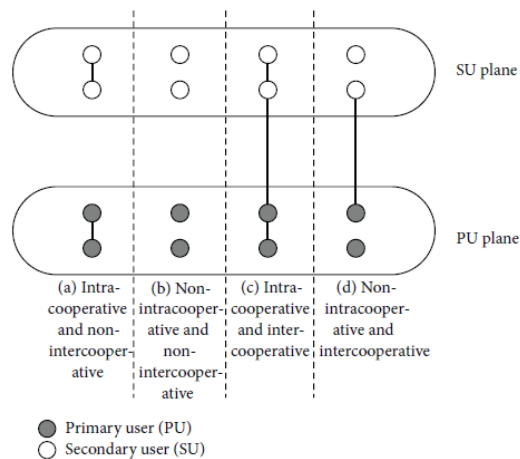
SU plane

PU plane

(a) Intracooperative and nonintercooperative

(b) Nonintracooperative and nonintercooperative

(c) Intracooperative and intercooperative

(d) Nonintracooperative and intercooperative

Primary user (PU)
Secondary user (SU)